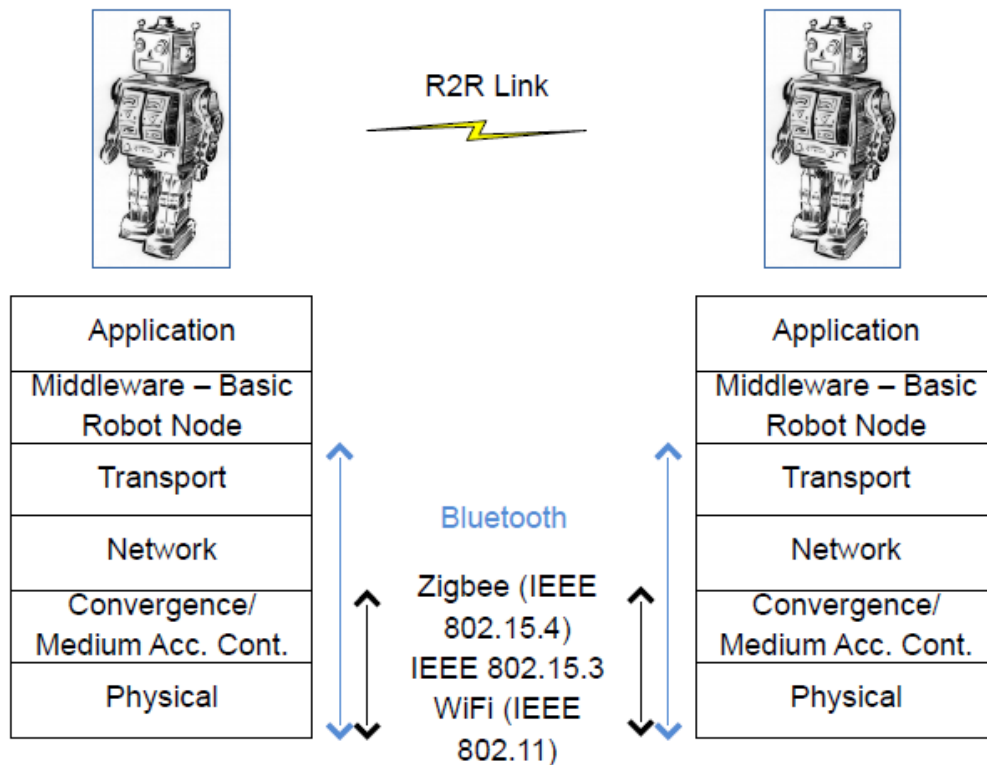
R2R Link

| Application |
|---|
| Middleware – Basic Robot Node |
| Transport |
| Network |
| Convergence/ Medium Acc. Cont. |
| Physical |

Bluetooth

Zigbee (IEEE 802.15.4)
IEEE 802.15.3
WiFi (IEEE 802.11)

| Application |
|---|
| Middleware – Basic Robot Node |
| Transport |
| Network |
| Convergence/ Medium Acc. Cont. |
| Physical |